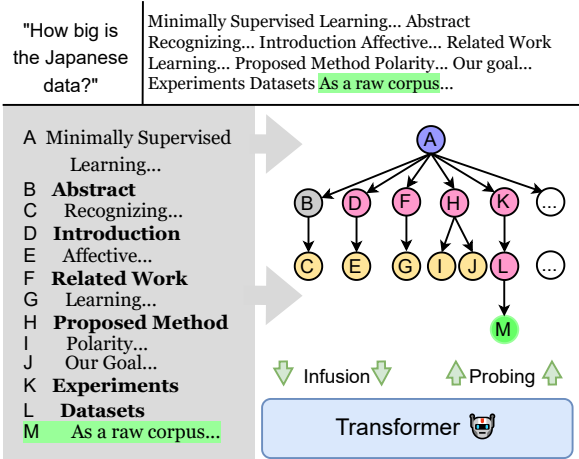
"How big is the Japanese data?"

Minimally Supervised Learning... Abstract Recognizing... Introduction Affective... Related Work Learning... Proposed Method Polarity... Our goal... Experiments Datasets As a raw corpus...

A Minimally Supervised Learning...
B **Abstract**
C Recognizing...
D **Introduction**
E Affective...
F **Related Work**
G Learning...
H **Proposed Method**
I Polarity...
J Our Goal...
K **Experiments**
L **Datasets**
M As a raw corpus...

A
B D F H K ...
C E G I J L ...
M

Infusion
Probing

Transformer